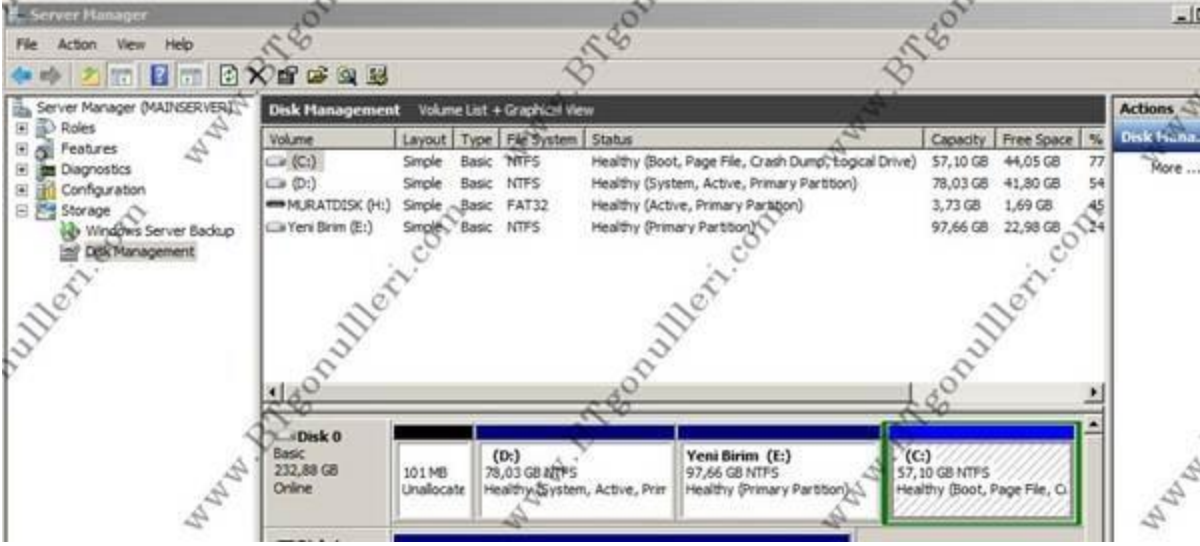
Server Manager

File Action View Help

Server Manager (MAINSERVER)
Roles
Features
Diagnostics
Configuration
Storage
Windows Server Backup
Disk Management

Disk Management Volume List + Graphical View

| Volume | Layout | Type | File System | Status | Capacity | Free Space | % |
|---|---|---|---|---|---|---|---|
| (C:) | Simple | Basic | NTFS | Healthy (Boot, Page File, Crash Dump, Logical Drive) | 57,10 GB | 44,05 GB | 77 |
| (D:) | Simple | Basic | NTFS | Healthy (System, Active, Primary Partition) | 78,03 GB | 41,80 GB | 54 |
| MURATDISK (H:) | Simple | Basic | FAT32 | Healthy (Active, Primary Partition) | 3,73 GB | 1,69 GB | 45 |
| Yeni Birim (E:) | Simple | Basic | NTFS | Healthy (Primary Partition) | 97,66 GB | 22,98 GB | 24 |

Disk 0
Basic
232,88 GB
Online

101 MB
Unallocate

(D:)
78,03 GB NTFS
Healthy (System, Active, Prim

Yeni Birim (E:)
97,66 GB NTFS
Healthy (Primary Partition)

(C:)
57,10 GB NTFS
Healthy (Boot, Page File, C

Actions
Disk Mana...
More ...

www.BTgonulleri.com